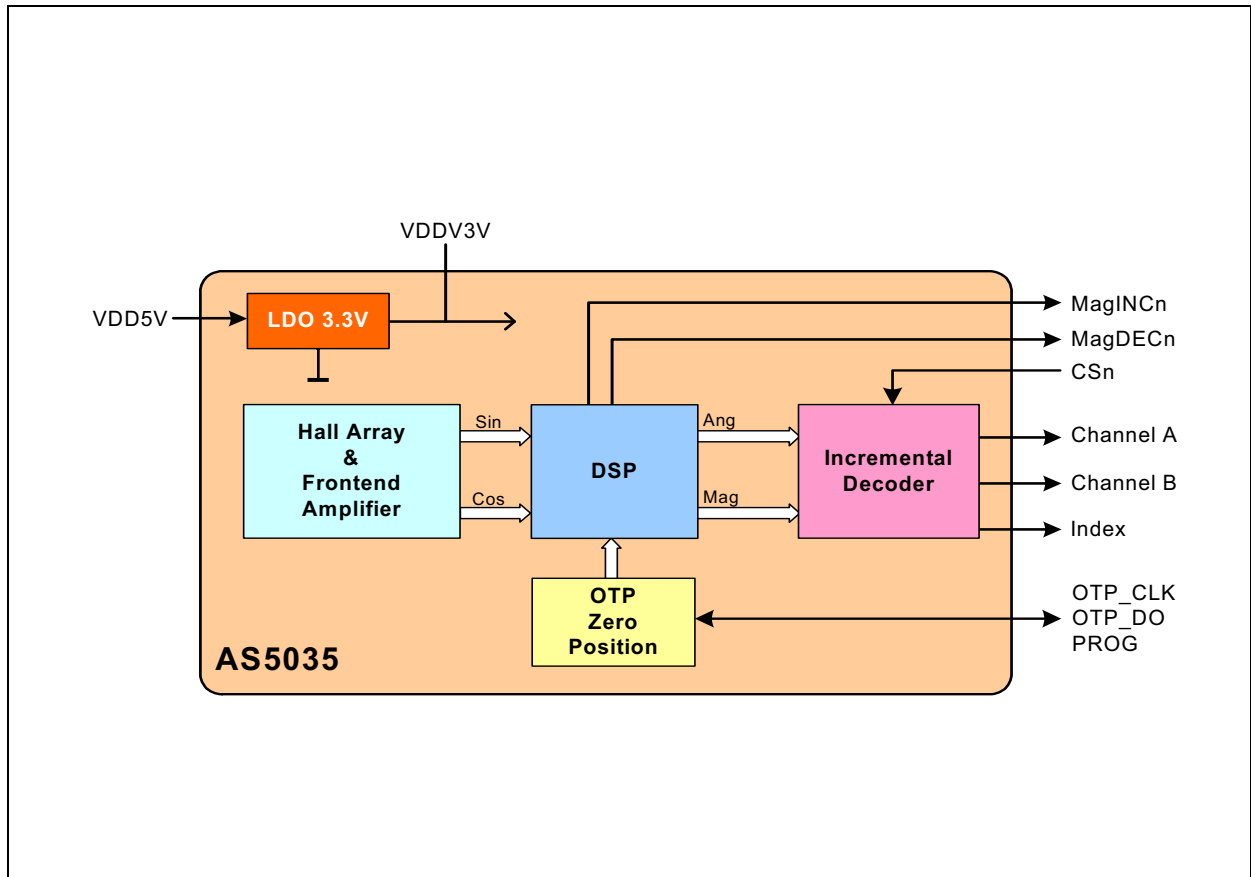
VDDV3V

VDD5V

LDO 3.3V

MagINCn

MagDECn

CSn

Hall Array
&
Frontend
Amplifier

Sin

Cos

DSP

Ang

Mag

Incremental
Decoder

Channel A

Channel B

Index

OTP
Zero
Position

OTP_CLK
OTP_DO
PROG

AS5035